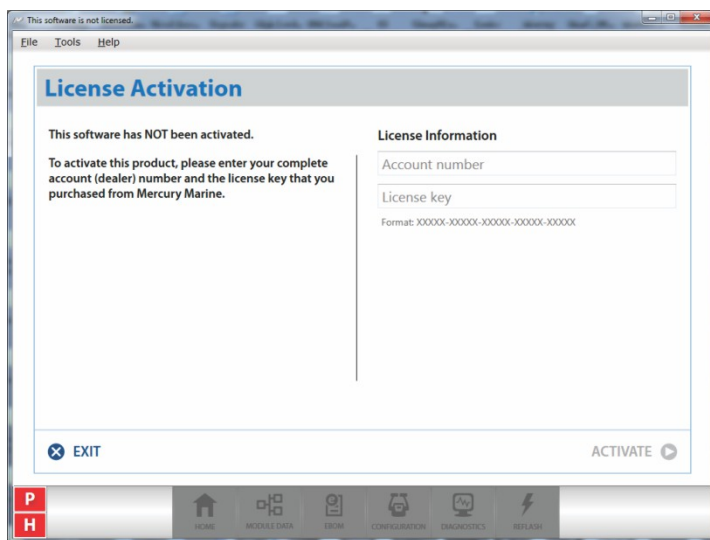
This software is not licensed.

File Tools Help

License Activation

This software has NOT been activated.

To activate this product, please enter your complete account (dealer) number and the license key that you purchased from Mercury Marine.

License Information

Account number

License key

Format: XXXXX-XXXXX-XXXXX-XXXXX-XXXXX

EXIT

ACTIVATE

P
H

HOME MODULE DATA EEOM CONFIGURATION DIAGNOSTICS REFLASH